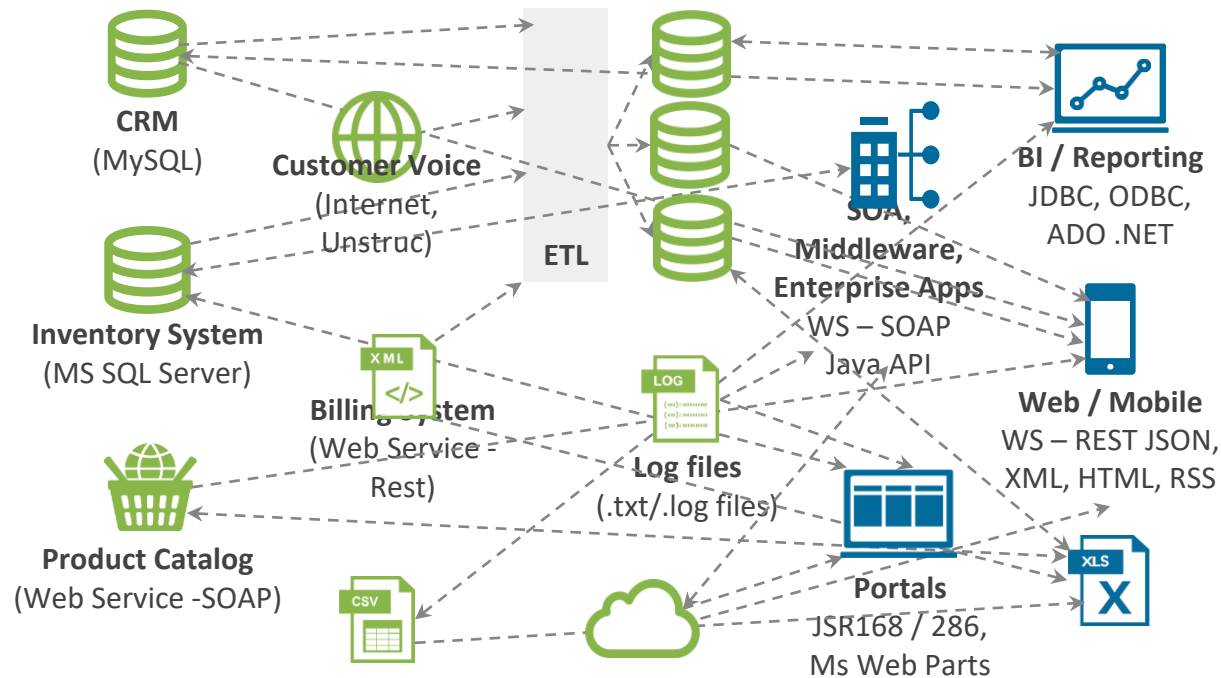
CRM
(MySQL)

Customer Voice
(Internet, Unstruc)

ETL

Inventory System
(MS SQL Server)

XML

Billing System
(Web Service - Rest)

LOG

Log files
(.txt/.log files)

Product Catalog
(Web Service -SOAP)

CSV

SOA, Middleware, Enterprise Apps
WS – SOAP
Java API

BI / Reporting
JDBC, ODBC, ADO .NET

Web / Mobile
WS – REST JSON, XML, HTML, RSS

Portals
JSR168 / 286, Ms Web Parts

XLS